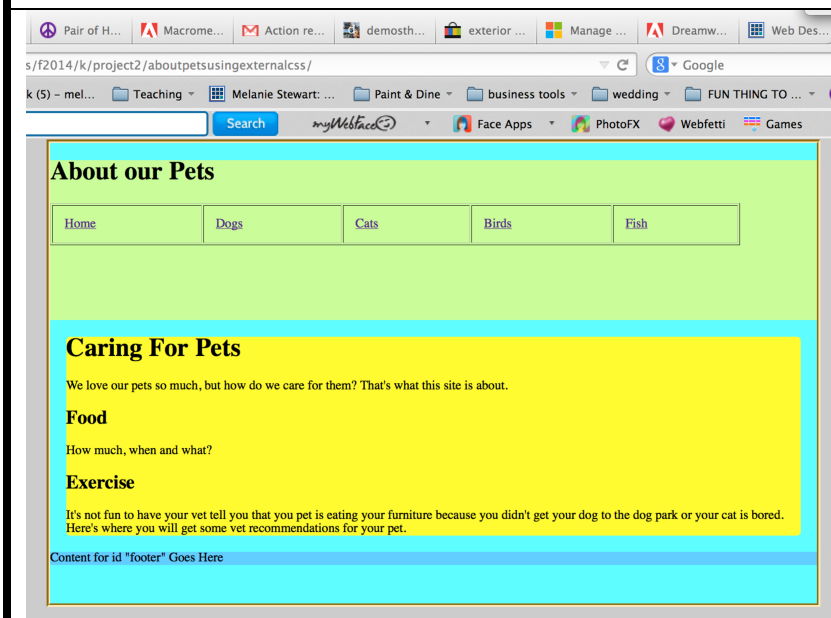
Pair of H... Macrome... Action re... demosth... exterior ... Manage ... Dreamw... Web Des...

s/f2014/k/project2/aboutpetsusingexternalcss/

Google

k (5) – mel... Teaching Melanie Stewart: ... Paint & Dine business tools wedding FUN THING TO ...

Search myWebFace Face Apps PhotoFX Webfetti Games

About our Pets

| Home | Dogs | Cats | Birds | Fish |
|---|---|---|---|---|

Caring For Pets

We love our pets so much, but how do we care for them? That's what this site is about.

Food

How much, when and what?

Exercise

It's not fun to have your vet tell you that you pet is eating your furniture because you didn't get your dog to the dog park or your cat is bored. Here's where you will get some vet recommendations for your pet.

Content for id "footer" Goes Here